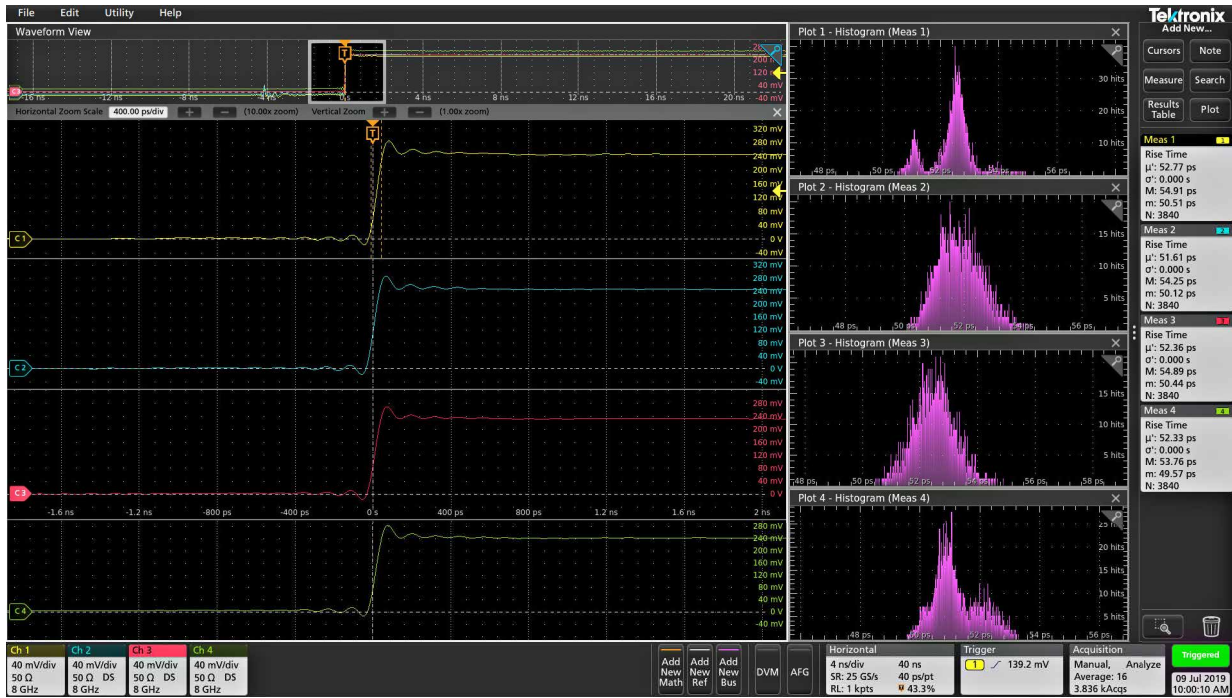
File Edit Utility Help

Tektronix

Waveform View

-16 ns -12 ns -8 ns -4 ns 0 s 4 ns 8 ns 12 ns 16 ns 20 ns

200 mV
120 mV
40 mV
-40 mV

Horizontal Zoom Scale 400.00 ps/div (10.00x zoom) Vertical Zoom (1.00x zoom)

320 mV
280 mV
240 mV
200 mV
160 mV
120 mV
80 mV
40 mV
0 V
-40 mV

C1

320 mV
280 mV
240 mV
200 mV
160 mV
120 mV
80 mV
40 mV
0 V
-40 mV

C2

280 mV
240 mV
200 mV
160 mV
120 mV
80 mV
40 mV
0 V

C3

-1.6 ns -1.2 ns -800 ps -400 ps 0 s 400 ps 800 ps 1.2 ns 1.6 ns 2 ns

280 mV
240 mV
200 mV
160 mV
120 mV
80 mV
40 mV
0 V
-40 mV

C4

Plot 1 - Histogram (Meas 1)
30 hits
20 hits
10 hits
48 ps 50 ps 52 ps 54 ps 56 ps

Plot 2 - Histogram (Meas 2)
15 hits
10 hits
5 hits
48 ps 50 ps 52 ps 54 ps 56 ps

Plot 3 - Histogram (Meas 3)
15 hits
10 hits
5 hits
48 ps 50 ps 52 ps 54 ps 56 ps 58 ps

Plot 4 - Histogram (Meas 4)
25 hits
20 hits
15 hits
10 hits
5 hits
48 ps 50 ps 52 ps 54 ps 56 ps

Add New...
Cursors Note
Measure Search
Results Table Plot

Meas 1
Rise Time
μ': 52.77 ps
σ': 0.000 s
M: 54.91 ps
m: 50.51 ps
N: 3840

Meas 2
Rise Time
μ': 51.61 ps
σ': 0.000 s
M: 54.25 ps
m: 50.12 ps
N: 3840

Meas 3
Rise Time
μ': 52.36 ps
σ': 0.000 s
M: 54.89 ps
m: 50.44 ps
N: 3840

Meas 4
Rise Time
μ': 52.33 ps
σ': 0.000 s
M: 53.76 ps
m: 49.57 ps
N: 3840

Ch 1 40 mV/div 50 Ω 8 GHz
Ch 2 40 mV/div 50 Ω DS 8 GHz
Ch 3 40 mV/div 50 Ω DS 8 GHz
Ch 4 40 mV/div 50 Ω DS 8 GHz

Add New Math
Add New Ref
Add New Bus
DVM
AFG

Horizontal
4 ns/div 40 ns
SR: 25 GS/s 40 ps/pt
RL: 1 kpts 43.3%

Trigger
1 139.2 mV

Acquisition
Manual, Analyze
Average: 16
3.836 kAcqs

Triggered
09 Jul 2019
10:00:10 AM